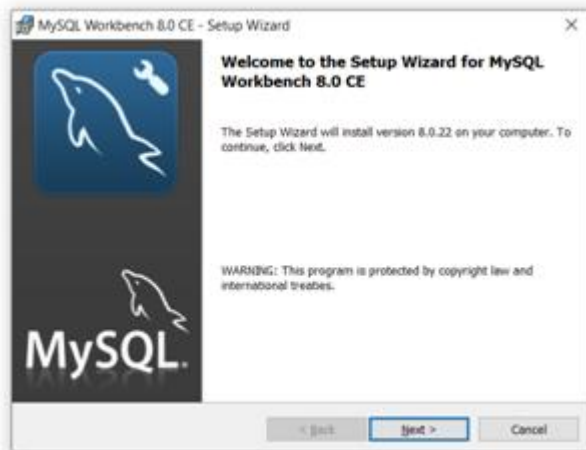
MySQL Workbench 8.0 CE - Setup Wizard

×

Welcome to the Setup Wizard for MySQL Workbench 8.0 CE

The Setup Wizard will install version 8.0.22 on your computer. To continue, click Next.

WARNING: This program is protected by copyright law and international treaties.

MySQL.

< Back

Next >

Cancel